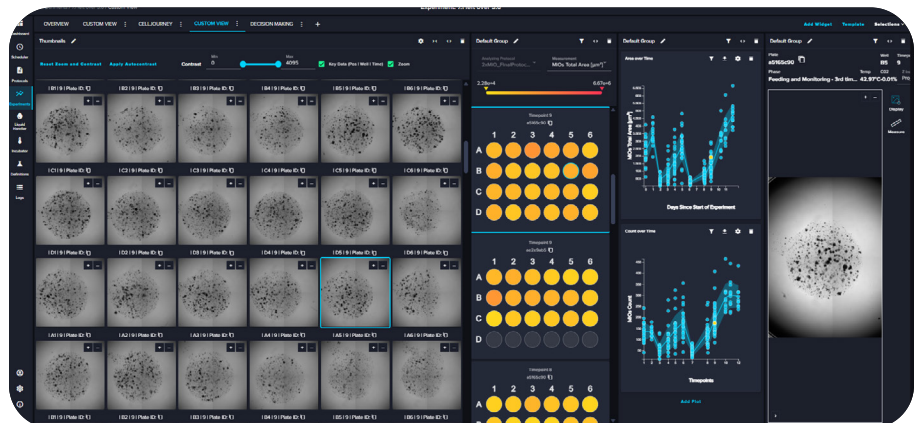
OVERVIEW CUSTOM VIEW CELLJOURNEY CUSTOM VIEW DECISION MAKING +

Add Widget Template Selections

Dashboard
Scheduler
Protocols
Experiments
Liquid Handler
Incubator
Definitions
Logs

Thumbnails

Reset Zoom and Contrast Apply Autocontrast Contrast Min 8 Max 4095 Key Data (Pos / Well / Time) Zoom

| B1 | 9 | Plate ID:
| B2 | 9 | Plate ID:
| B3 | 9 | Plate ID:
| B4 | 9 | Plate ID:
| B5 | 9 | Plate ID:
| B6 | 9 | Plate ID:
| C1 | 9 | Plate ID:
| C2 | 9 | Plate ID:
| C3 | 9 | Plate ID:
| C4 | 9 | Plate ID:
| C5 | 9 | Plate ID:
| C6 | 9 | Plate ID:
| D1 | 9 | Plate ID:
| D2 | 9 | Plate ID:
| D3 | 9 | Plate ID:
| D4 | 9 | Plate ID:
| D5 | 9 | Plate ID:
| D6 | 9 | Plate ID:
| A1 | 9 | Plate ID:
| A2 | 9 | Plate ID:
| A3 | 9 | Plate ID:
| A4 | 9 | Plate ID:
| A5 | 9 | Plate ID:
| A6 | 9 | Plate ID:
| B1 | 9 | Plate ID:
| B2 | 9 | Plate ID:
| B3 | 9 | Plate ID:
| B4 | 9 | Plate ID:
| B5 | 9 | Plate ID:
| B6 | 9 | Plate ID:

Default Group

Analysis Protocol
3xMO_PixelProto...
Measurement
MOs Total Area [µm²]

3.38e+4 6.67e+6

Timepoint 9
a5165c90

1 2 3 4 5 6
A
B
C
D

Timepoint 9
eb2e8eb5

1 2 3 4 5 6
A
B
C
D

Timepoint 9
a5165c90

1 2 3 4 5 6
A
B

Default Group

Area over Time
MOs Total Area [µm²]
Days Since Start of Experiment

Count over Time
MOs Count
Timepoints

Add Plot

Default Group

Plate a5165c90 Well B5 Timepo 9
Phase Feeding and Monitoring - 3rd tim... Temp 42.97°C CO2 -0.01% 
Display
Measure